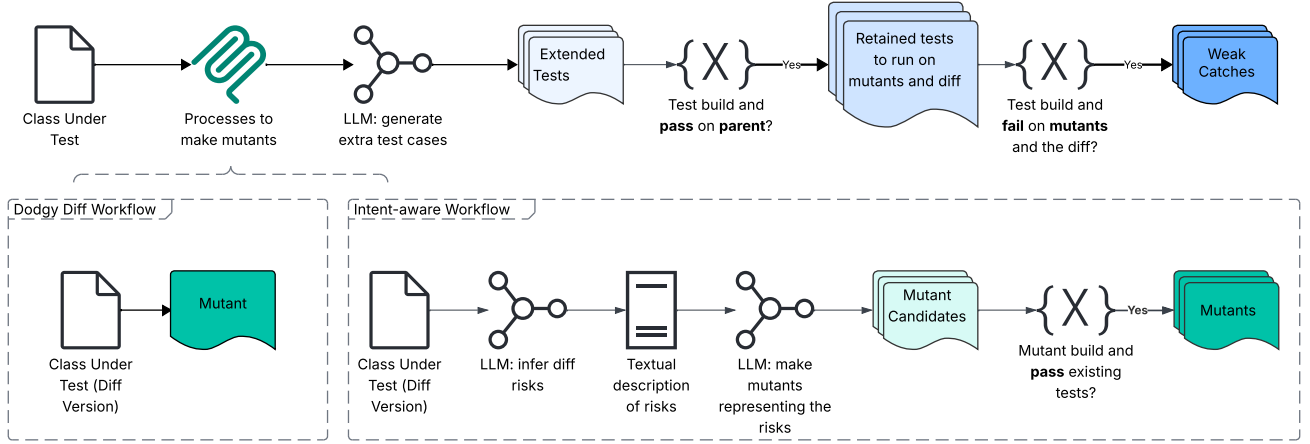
Class Under Test

Processes to make mutants

LLM: generate extra test cases

Extended Tests

Test build and **pass** on **parent**?

Yes

Retained tests to run on mutants and diff

Test build and **fail** on **mutants** and the diff?

Yes

Weak Catches

Dodgy Diff Workflow

Class Under Test (Diff Version)

Mutant

Intent-aware Workflow

Class Under Test (Diff Version)

LLM: infer diff risks

Textual description of risks

LLM: make mutants representing the risks

Mutant Candidates

Mutant build and **pass** existing tests?

Yes

Mutants